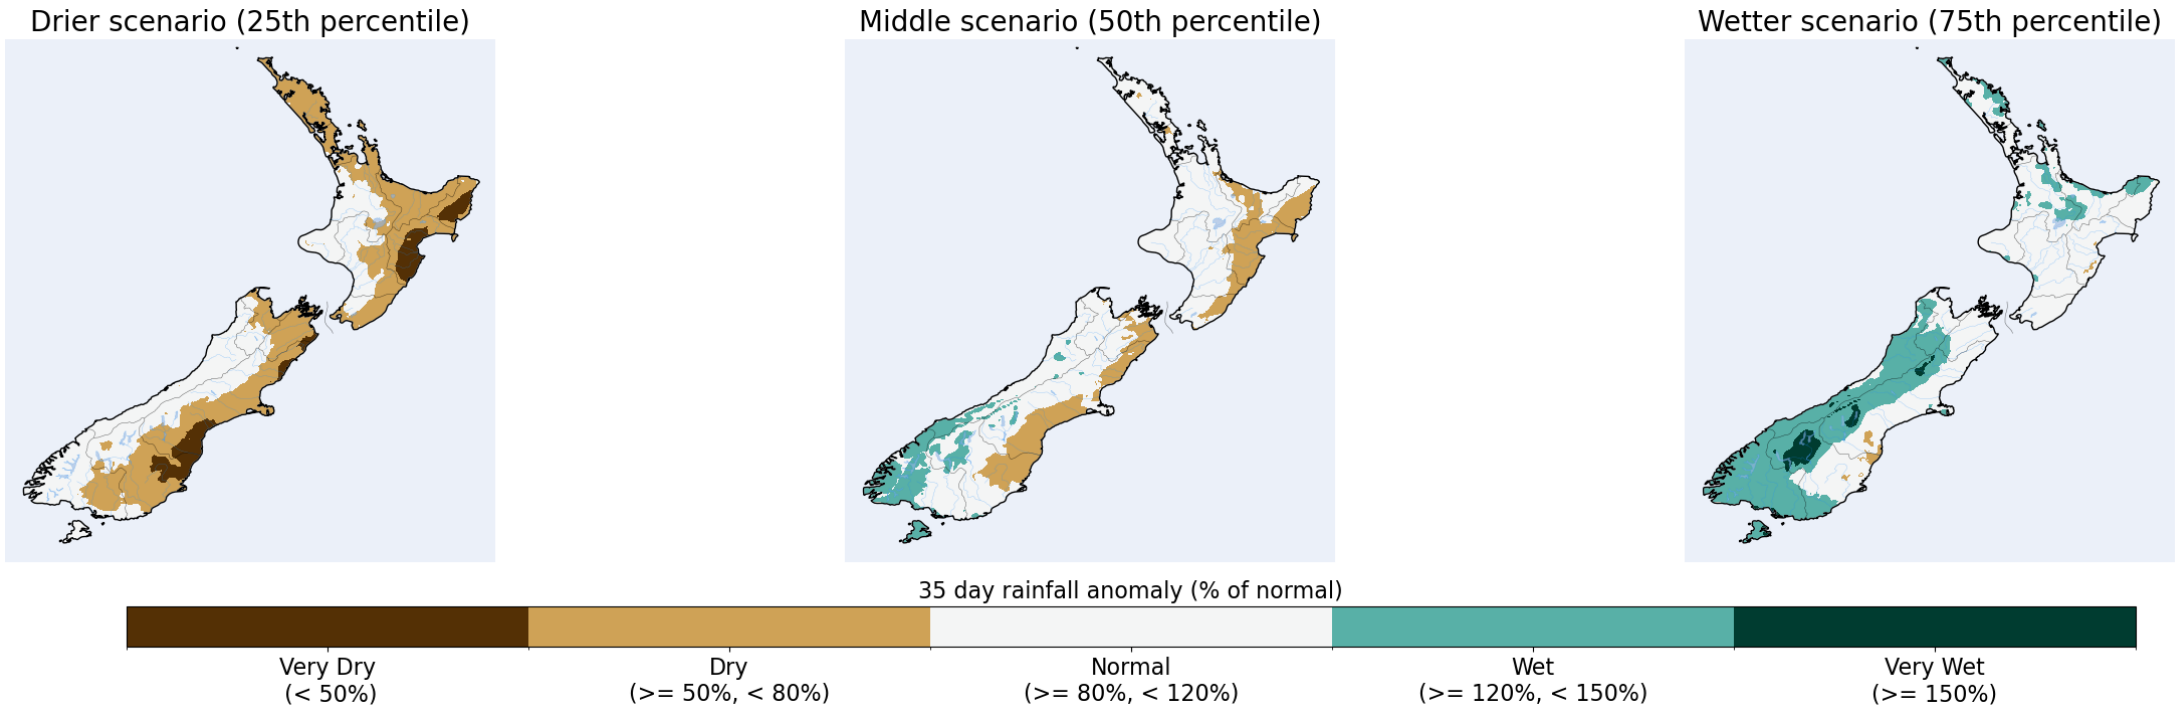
Drier scenario (25th percentile)

Middle scenario (50th percentile)

Wetter scenario (75th percentile)

35 day rainfall anomaly (% of normal)

Very Dry
(< 50%)

Dry
(>= 50%, < 80%)

Normal
(>= 80%, < 120%)

Wet
(>= 120%, < 150%)

Very Wet
(>= 150%)